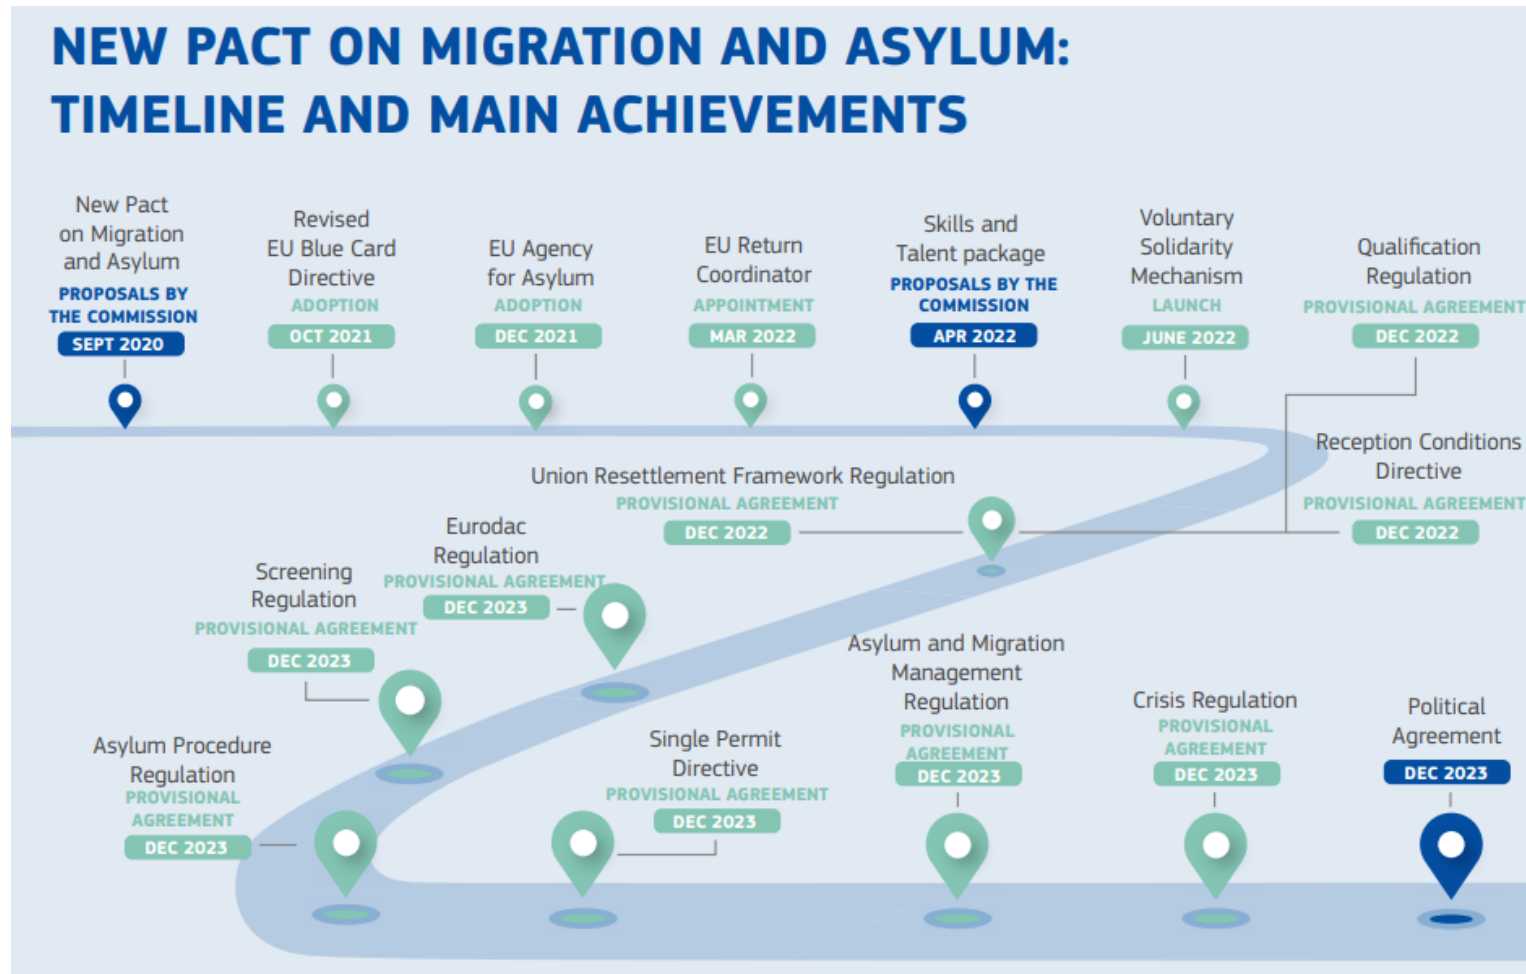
NEW PACT ON MIGRATION AND ASYLUM:
TIMELINE AND MAIN ACHIEVEMENTS

New Pact on Migration and Asylum
PROPOSALS BY THE COMMISSION
SEPT 2020

Revised EU Blue Card Directive
ADOPTION
OCT 2021

EU Agency for Asylum
ADOPTION
DEC 2021

EU Return Coordinator
APPOINTMENT
MAR 2022

Skills and Talent package
PROPOSALS BY THE COMMISSION
APR 2022

Voluntary Solidarity Mechanism
LAUNCH
JUNE 2022

Qualification Regulation
PROVISIONAL AGREEMENT
DEC 2022

Reception Conditions Directive
PROVISIONAL AGREEMENT
DEC 2022

Union Resettlement Framework Regulation
PROVISIONAL AGREEMENT
DEC 2022

Eurodac Regulation
PROVISIONAL AGREEMENT
DEC 2023

Screening Regulation
PROVISIONAL AGREEMENT
DEC 2023

Asylum and Migration Management Regulation
PROVISIONAL AGREEMENT
DEC 2023

Asylum Procedure Regulation
PROVISIONAL AGREEMENT
DEC 2023

Single Permit Directive
PROVISIONAL AGREEMENT
DEC 2023

Crisis Regulation
PROVISIONAL AGREEMENT
DEC 2023

Political Agreement
DEC 2023